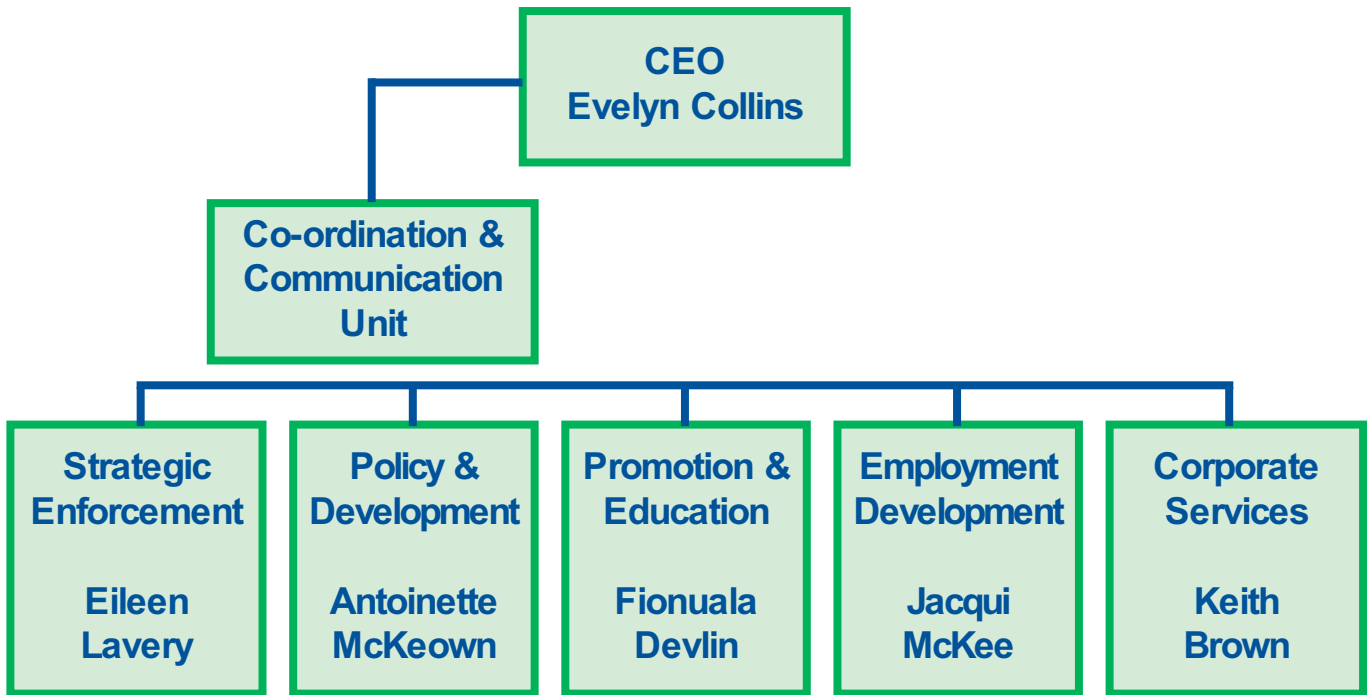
CEO
Evelyn Collins

Co-ordination & Communication Unit

Strategic Enforcement

Eileen Lavery

Policy & Development

Antoinette McKeown

Promotion & Education

Fionuala Devlin

Employment Development

Jacqui McKee

Corporate Services

Keith Brown